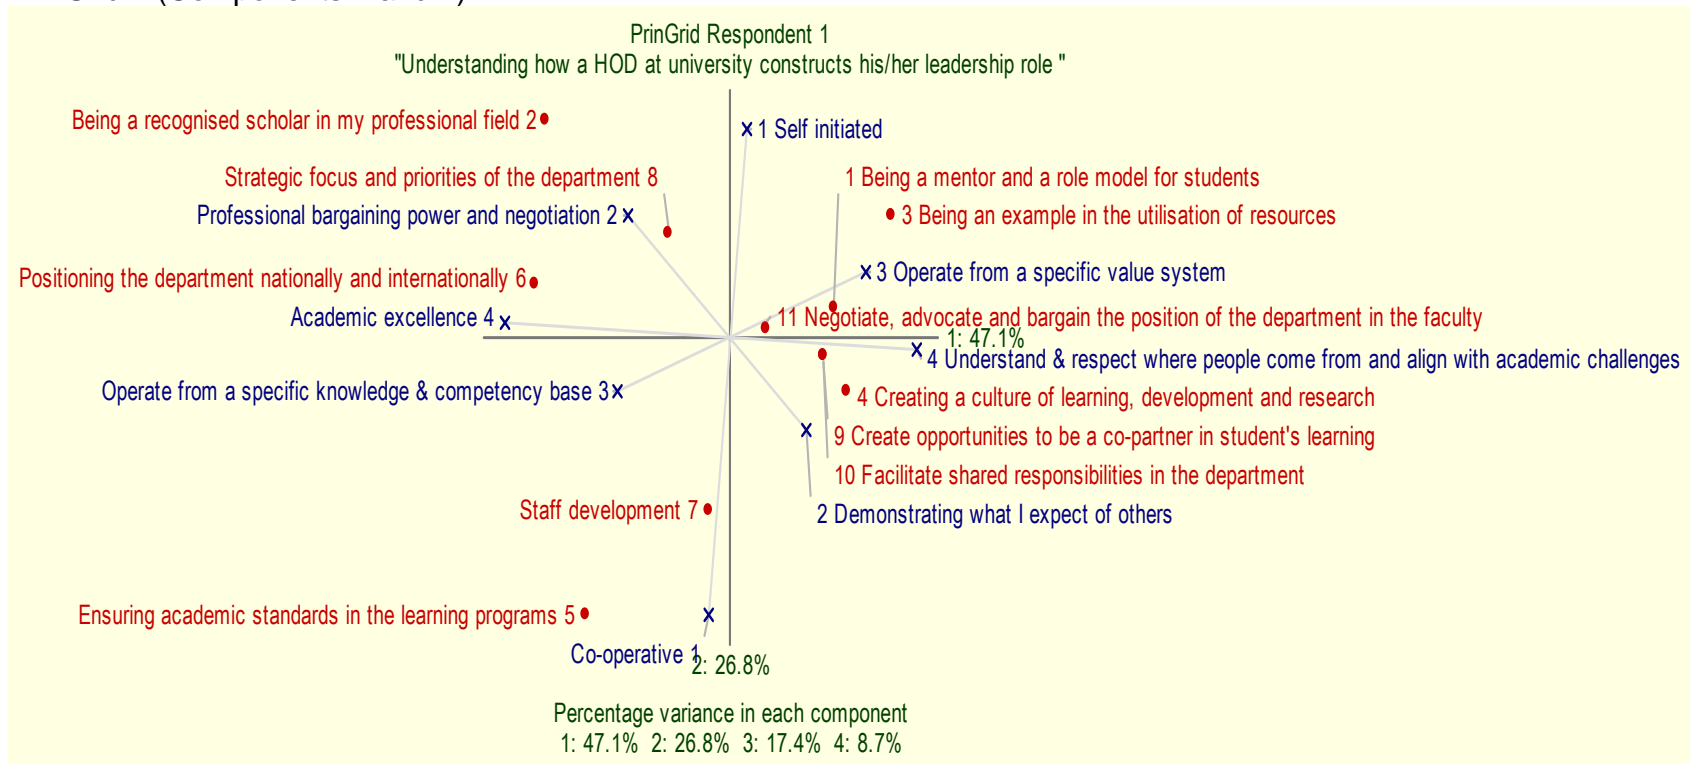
PrinGrid Respondent 1
"Understanding how a HOD at university constructs his/her leadership role "

Being a recognised scholar in my professional field 2

1 Self initiated

Strategic focus and priorities of the department 8

1 Being a mentor and a role model for students

Professional bargaining power and negotiation 2

3 Being an example in the utilisation of resources

Positioning the department nationally and internationally 6

3 Operate from a specific value system

Academic excellence 4

11 Negotiate, advocate and bargain the position of the department in the faculty

1: 47.1%

4 Understand & respect where people come from and align with academic challenges

Operate from a specific knowledge & competency base 3

4 Creating a culture of learning, development and research

9 Create opportunities to be a co-partner in student's learning

10 Facilitate shared responsibilities in the department

Staff development 7

2 Demonstrating what I expect of others

Ensuring academic standards in the learning programs 5

Co-operative 1

2: 26.8%

Percentage variance in each component
1: 47.1% 2: 26.8% 3: 17.4% 4: 8.7%